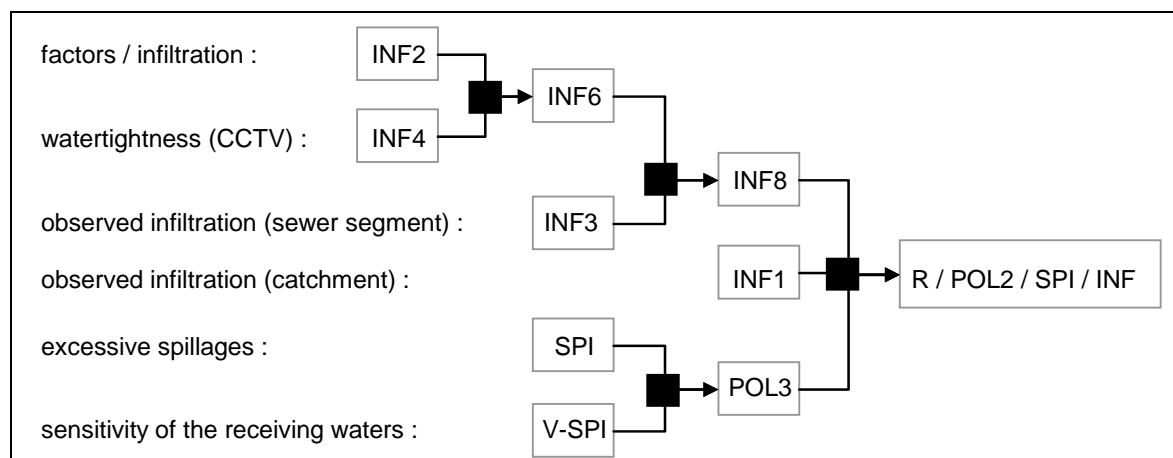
factors / infiltration :
INF2
INF6
watertightness (CCTV) :
INF4
INF8
observed infiltration (sewer segment) :
INF3
observed infiltration (catchment) :
INF1
R / POL2 / SPI / INF
excessive spillages :
SPI
POL3
sensitivity of the receiving waters :
V-SPI